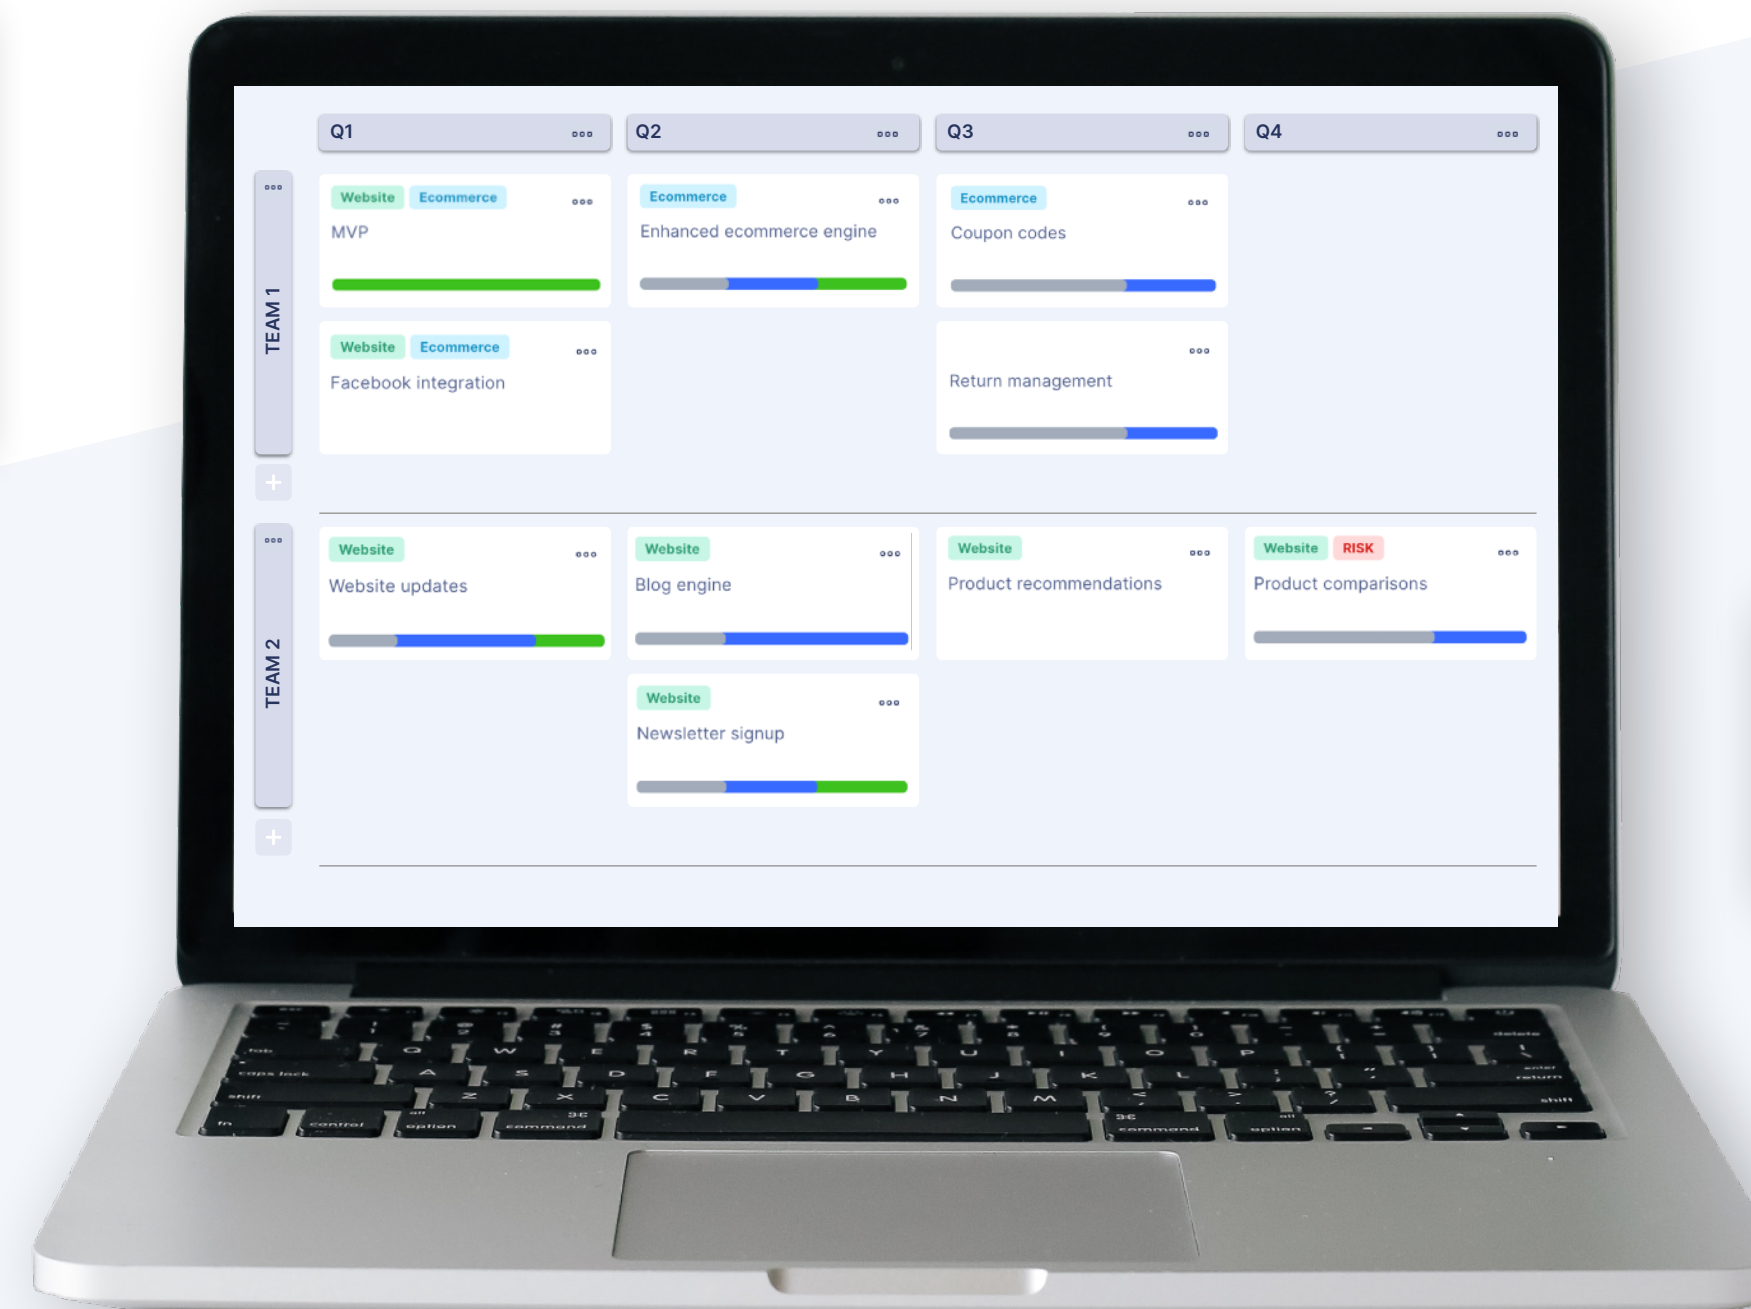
Q1 ooo Q2 ooo Q3 ooo Q4 ooo

ooo

TEAM 1

Website Ecommerce ooo
MVP

Ecommerce ooo
Enhanced ecommerce engine

Ecommerce ooo
Coupon codes

Website Ecommerce ooo
Facebook integration

ooo
Return management

+

ooo

TEAM 2

Website ooo
Website updates

Website ooo
Blog engine

Website ooo
Product recommendations

Website RISK ooo
Product comparisons

Website ooo
Newsletter signup

+

Q W E R T Y U I O P
A S D F G H J K L
Z X C V B N M
tab
caps lock
shift
fn
control
option
command
command
option
delete
return
shift